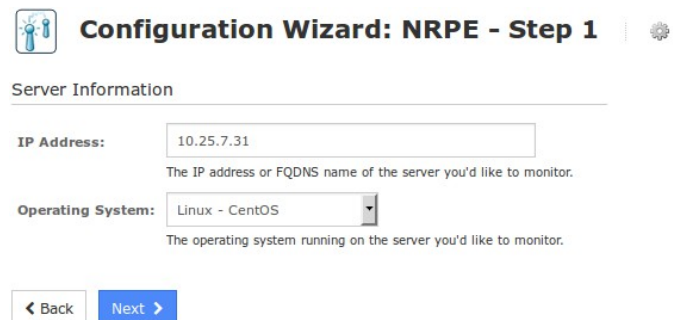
Configuration Wizard: NRPE - Step 1

Server Information

IP Address: 10.25.7.31

The IP address or FQDNS name of the server you'd like to monitor.

Operating System: Linux - CentOS

The operating system running on the server you'd like to monitor.

Back Next